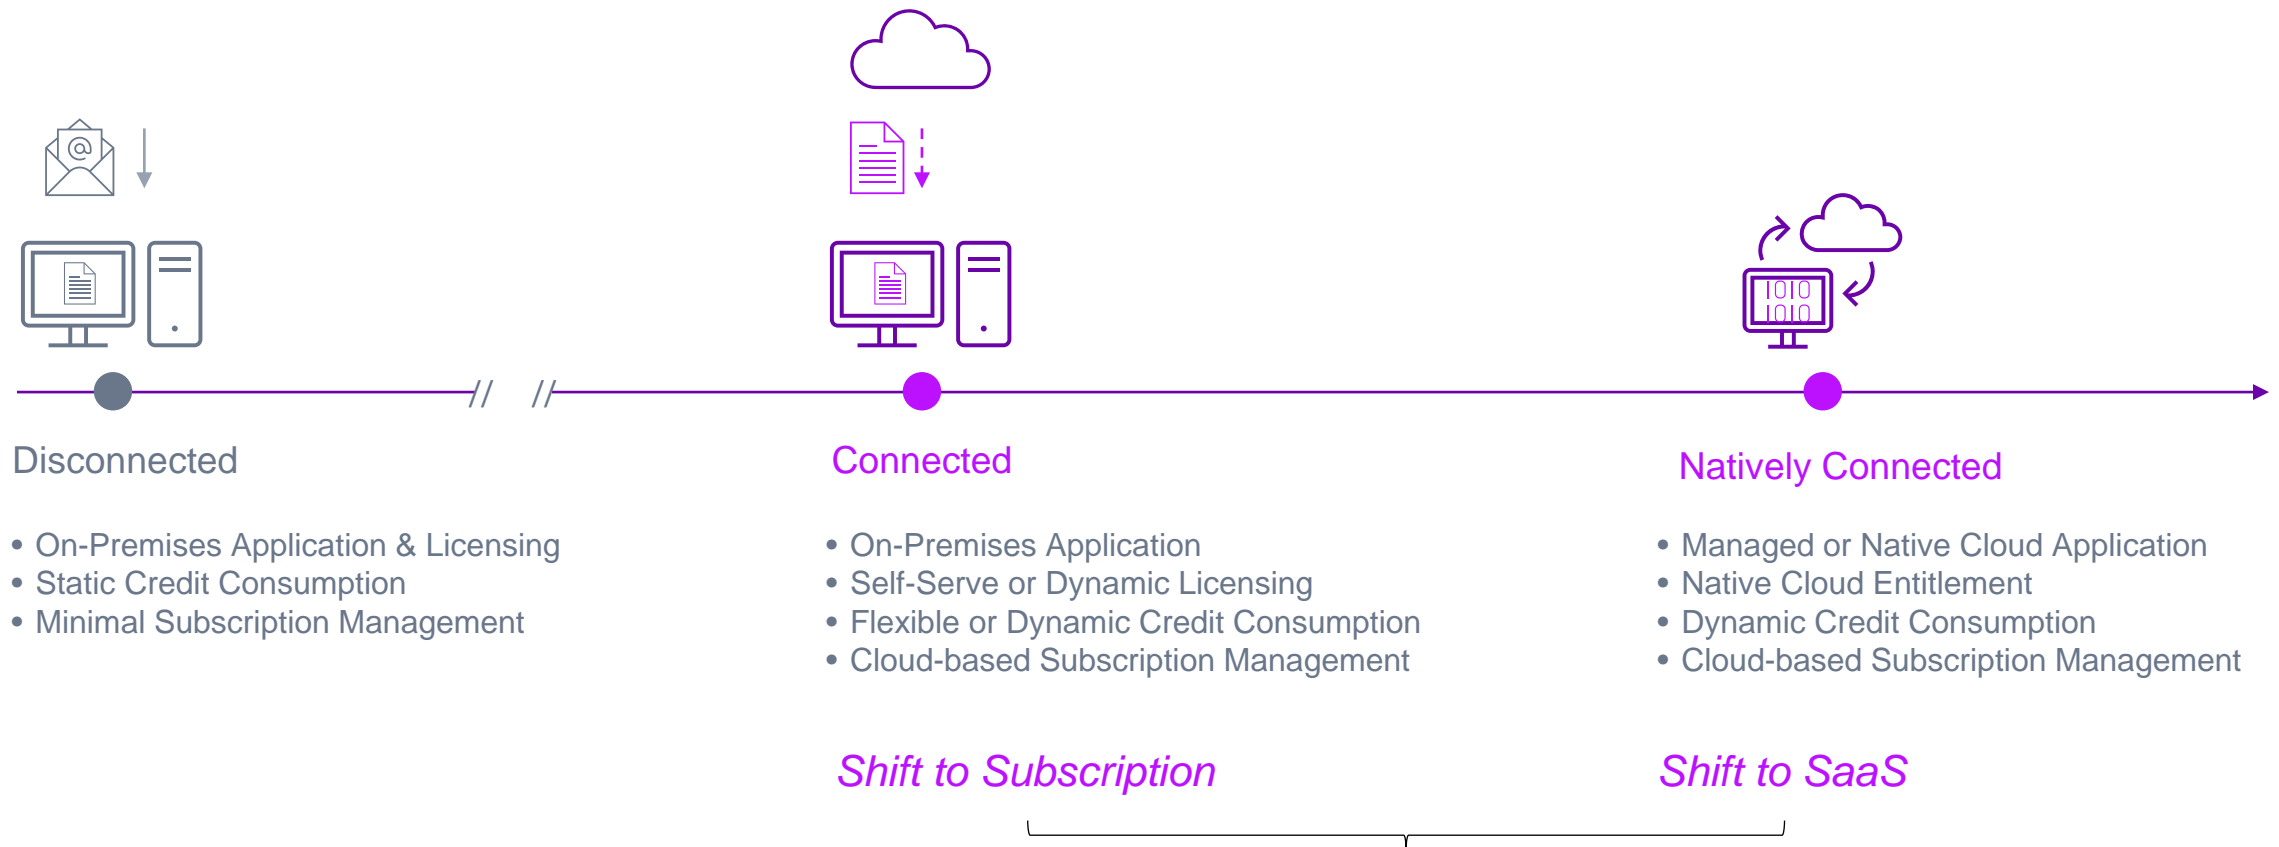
Disconnected

- On-Premises Application & Licensing
- Static Credit Consumption
- Minimal Subscription Management

Connected

- On-Premises Application
- Self-Serve or Dynamic Licensing
- Flexible or Dynamic Credit Consumption
- Cloud-based Subscription Management

Natively Connected

- Managed or Native Cloud Application
- Native Cloud Entitlement
- Dynamic Credit Consumption
- Cloud-based Subscription Management

Shift to Subscription

Shift to SaaS